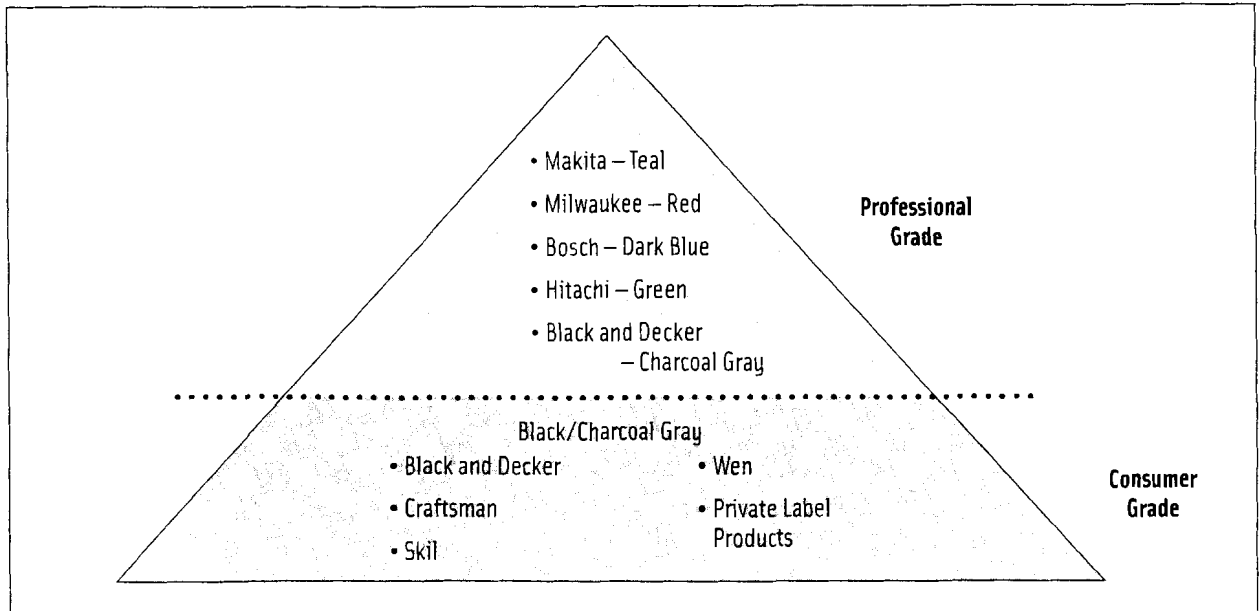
• Makita – Teal
• Milwaukee – Red
• Bosch – Dark Blue
• Hitachi – Green
• Black and Decker – Charcoal Gray

Professional Grade

Black/Charcoal Gray
• Black and Decker
• Craftsman
• Skil
• Wen
• Private Label Products

Consumer Grade